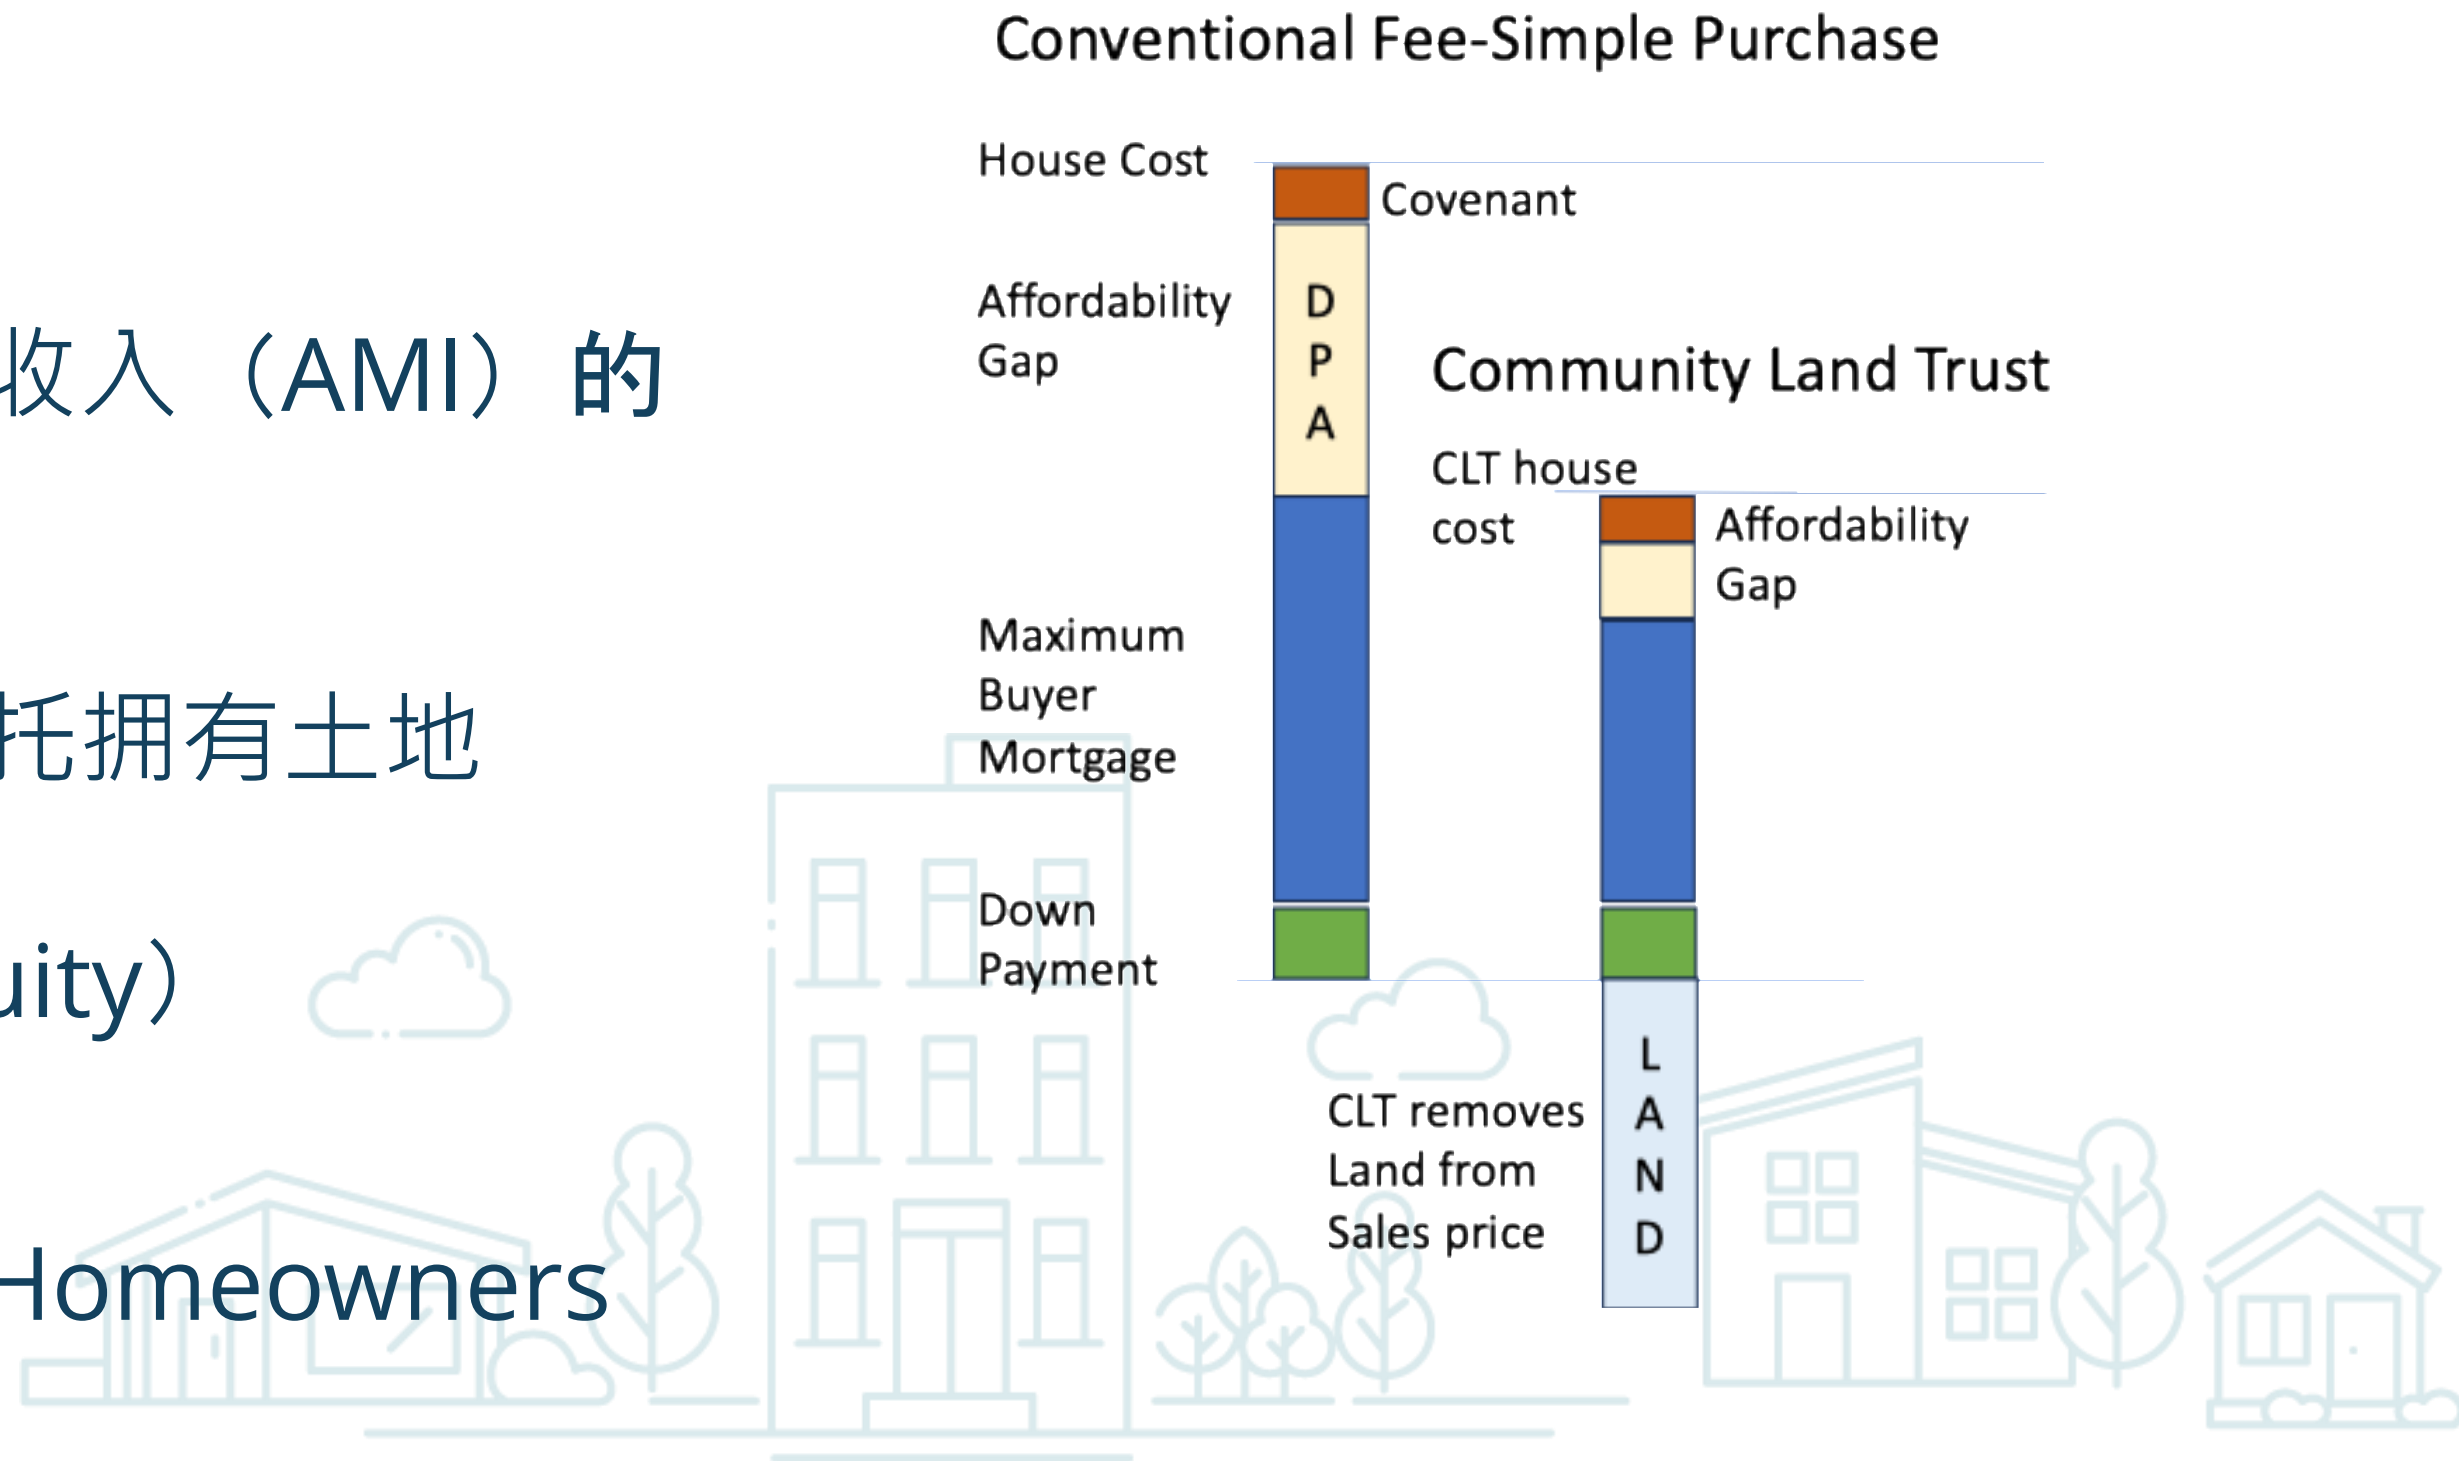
收入（AMI）的

托拥有土地

uity）

Homeowners

Conventional Fee-Simple Purchase

House Cost

Covenant

Affordability Gap

D
P
A

Community Land Trust

CLT house cost

Affordability Gap

Maximum Buyer Mortgage

Down Payment

CLT removes Land from Sales price

L
A
N
D